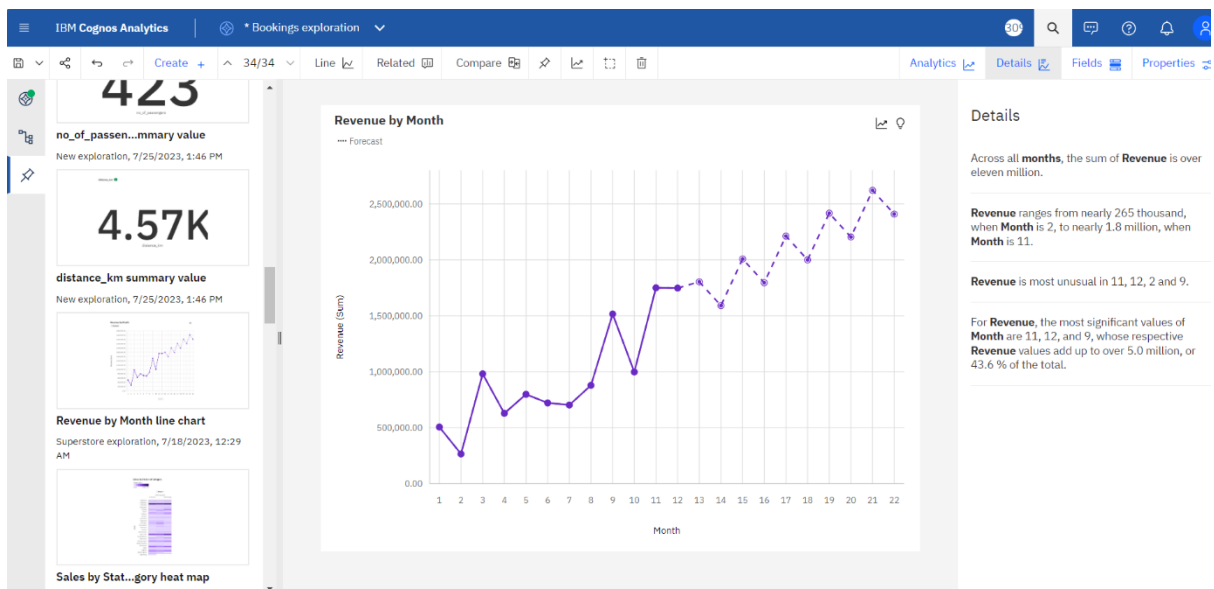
IBM Cognos Analytics

* Bookings exploration

30

Create + 34/34 Line Related Compare

Analytics Details Fields Properties

423

no_of_passen...mmary value

New exploration, 7/25/2023, 1:46 PM

4.57K

distance_km summary value

New exploration, 7/25/2023, 1:46 PM

Revenue by Month line chart

Superstore exploration, 7/18/2023, 12:29 AM

Sales by Stat...gory heat map

Revenue by Month

Forecast

2,500,000.00
2,000,000.00
1,500,000.00
1,000,000.00
500,000.00
0.00

Revenue (Sum)

1 2 3 4 5 6 7 8 9 10 11 12 13 14 15 16 17 18 19 20 21 22

Month

Details

Across all months, the sum of Revenue is over eleven million.

Revenue ranges from nearly 265 thousand, when Month is 2, to nearly 1.8 million, when Month is 11.

Revenue is most unusual in 11, 12, 2 and 9.

For Revenue, the most significant values of Month are 11, 12, and 9, whose respective Revenue values add up to over 5.0 million, or 43.6 % of the total.